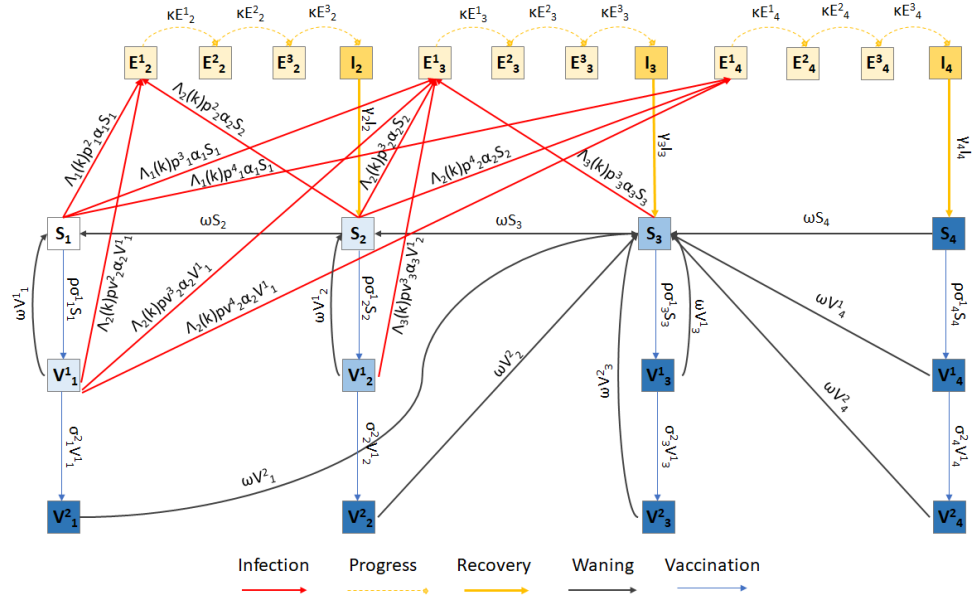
$\kappa E^1_2$ $\kappa E^2_2$ $\kappa E^3_2$ $\kappa E^1_3$ $\kappa E^2_3$ $\kappa E^3_3$ $\kappa E^1_4$ $\kappa E^2_4$ $\kappa E^3_4$

$E^1_2$ $E^2_2$ $E^3_2$ $I_2$ $E^1_3$ $E^2_3$ $E^3_3$ $I_3$ $E^1_4$ $E^2_4$ $E^3_4$ $I_4$

$\Lambda_1(k)p^2{}_1\alpha_1S_1$
$\Lambda_2(k)p^2{}_2\alpha_2S_2$
$\Lambda_1(k)p^3{}_1\alpha_1S_1$
$\Lambda_1(k)p^4{}_1\alpha_1S_1$
$\gamma_2I_2$
$\Lambda_2(k)p^3{}_2\alpha_2S_2$
$\Lambda_2(k)p^4{}_2\alpha_2S_2$
$\Lambda_3(k)p^3{}_3\alpha_3S_3$
$\gamma_3I_3$
$\gamma_4I_4$

$S_1$ $\omega S_2$ $S_2$ $\omega S_3$ $S_3$ $\omega S_4$ $S_4$

$\omega V^1{}_1$
$\rho\sigma^1{}_1S_1$
$\Lambda_2(k)pv^2{}_2\alpha_2V^1{}_1$
$\Lambda_2(k)pv^3{}_2\alpha_2V^1{}_1$
$\Lambda_2(k)pv^4{}_2\alpha_2V^1{}_1$
$\omega V^1{}_2$
$\rho\sigma^1{}_2S_2$
$\Lambda_3(k)pv^3{}_3\alpha_3V^1{}_2$
$\rho\sigma^1{}_3S_3$
$\omega V^1{}_3$
$\omega V^1{}_4$
$\rho\sigma^1{}_4S_4$
$\omega V^2{}_2$
$\omega V^2{}_3$
$\omega V^2{}_4$

$V^1{}_1$ $V^1{}_2$ $V^1{}_3$ $V^1{}_4$

$\sigma^2{}_1V^1{}_1$
$\sigma^2{}_2V^1{}_2$
$\sigma^2{}_3V^1{}_3$
$\sigma^2{}_4V^1{}_4$
$\omega V^2{}_1$

$V^2{}_1$ $V^2{}_2$ $V^2{}_3$ $V^2{}_4$

Infection Progress Recovery Waning Vaccination